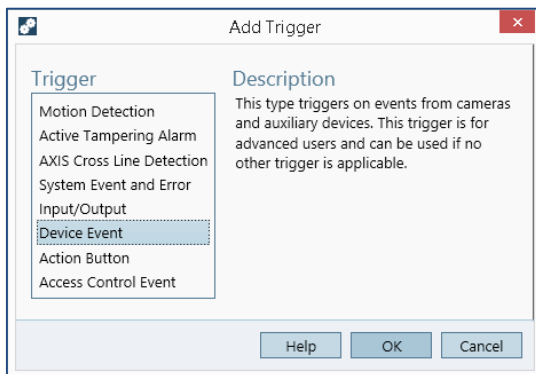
Add Trigger

Trigger

Motion Detection
Active Tampering Alarm
AXIS Cross Line Detection
System Event and Error
Input/Output
Device Event
Action Button
Access Control Event

Description

This type triggers on events from cameras and auxiliary devices. This trigger is for advanced users and can be used if no other trigger is applicable.

Help
OK
Cancel